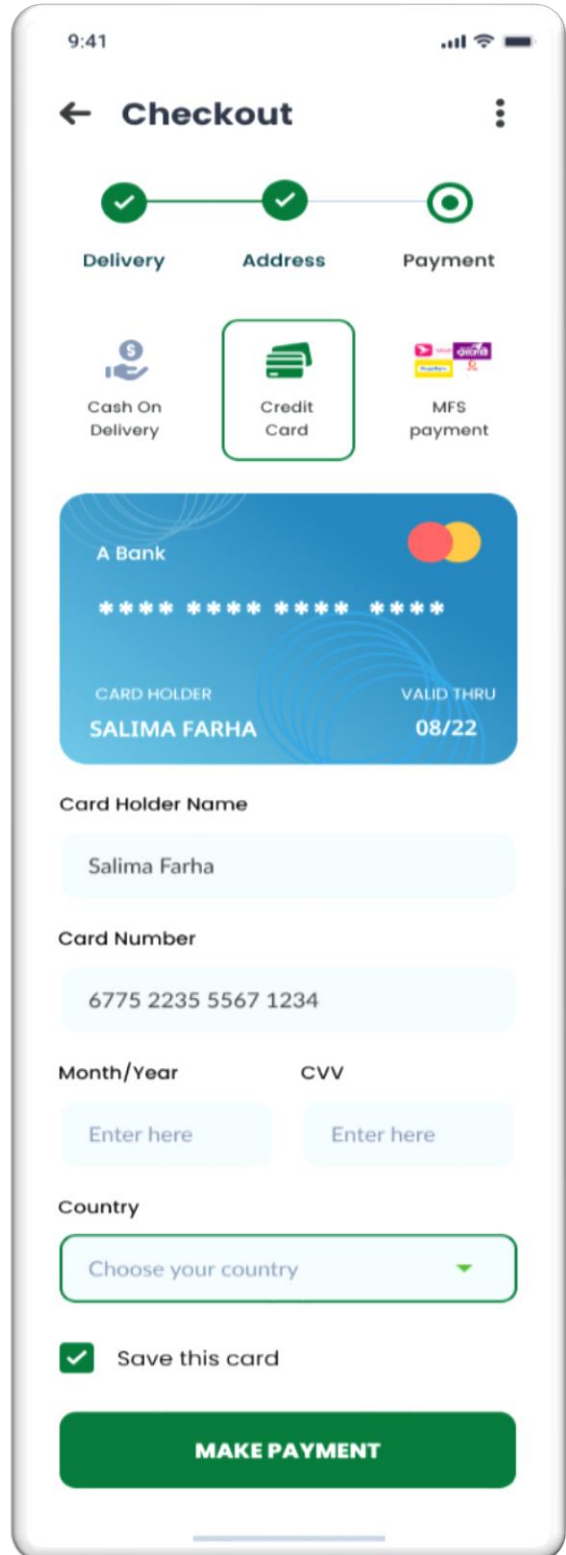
9:41

Checkout

Delivery
Address
Payment

Cash On Delivery
Credit Card
MFS payment

A Bank
**** **** **** ****
CARD HOLDER
SALIMA FARHA
VALID THRU
08/22

Card Holder Name
Salima Farha

Card Number
6775 2235 5567 1234

Month/Year
Enter here
CVV
Enter here

Country
Choose your country

Save this card

MAKE PAYMENT